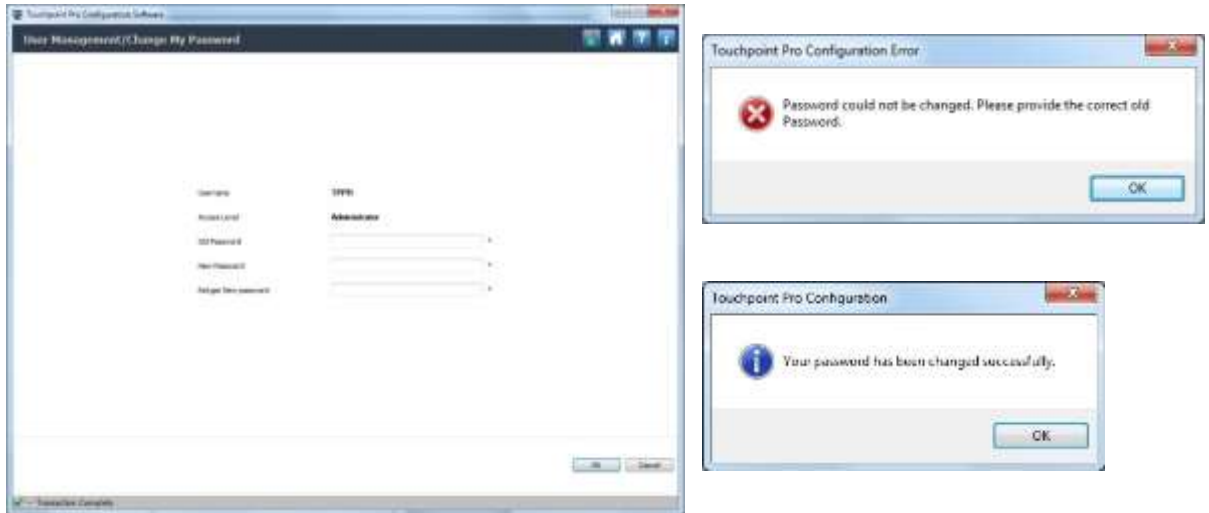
Touchpoint Pro Configuration Software

User Management/Change My Password

Username TPPR

Access Level Administrator

Old Password *

New Password *

Retype New password *

OK Cancel

Transaction Complete

Touchpoint Pro Configuration Error

Password could not be changed. Please provide the correct old Password.

OK

Touchpoint Pro Configuration

Your password has been changed successfully.

OK